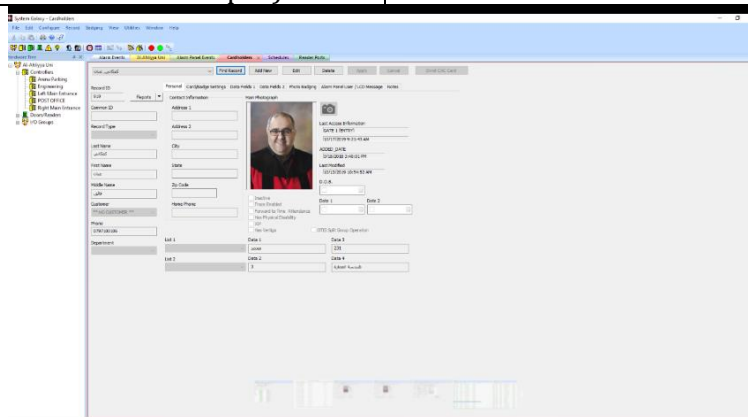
System Galaxy - Cardholders

File Edit Configure Record Badging View Utilities Window Help

Hardware Tree

Al-Ahliyya Uni
Controllers
Arena Parking
Engineering
Left Main Entrance
POST OFFICE
Right Main Entrance
Doors/Readers
I/O Groups

Alarm Events | Al-Ahliyya Uni | Alarm Panel Events | Cardholders | Schedules | Reader Ports

Find Record | Add New | Edit | Delete | Apply | Cancel | Enroll CAC Card

Personal | Card/Badge Settings | Data Fields 1 | Data Fields 2 | Photo Badging | Alarm Panel User | LCD Message | Notes

Record ID
828
Reports
Contact Information
Main Photograph
Employee ID
Address 1
Record Type
Address 2
Last Name
City
First Name
State
Middle Name
Zip Code
Customer
** ALL CUSTOMER **
Home Phone
Phone
Department

Last Access Information
DATE 1 EVENT
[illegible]
ADDED_DATE
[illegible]
Last Modified
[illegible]
D.O.B.
Date 1
Date 2
Inactive
Trace Enabled
Forward to Time /Attendance
Has Physical Disability
Has Vertigo
VIP
DTID Split Group Operation

List 1
List 2
Data 1
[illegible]
Data 2
3
Data 3
231
Data 4
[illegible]